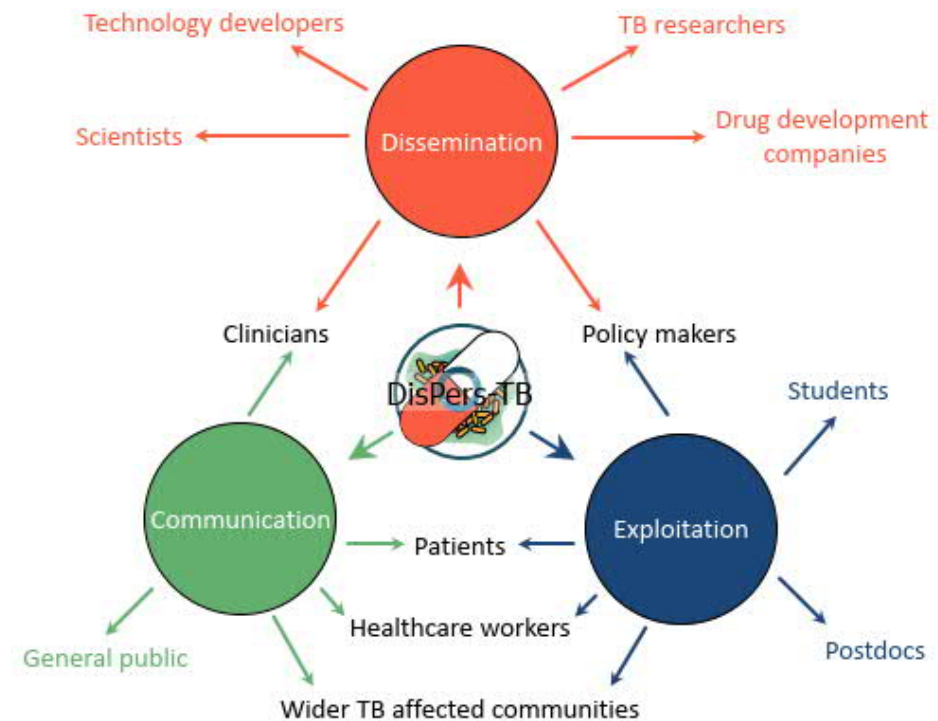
Technology developers
TB researchers
Dissemination
Scientists
Drug development companies
Clinicians
Policy makers
DisPers TB
Students
Communication
Exploitation
Patients
Healthcare workers
General public
Postdocs
Wider TB affected communities